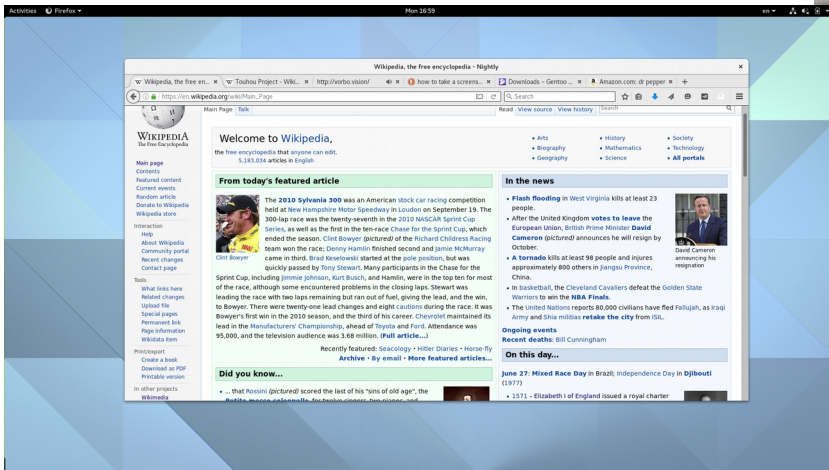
Activities Firefox ▾ Mon 16:59 en ▾

Wikipedia, the free encyclopedia - Nightly

Wikipedia, the free en... × Touhou Project - Wiki... × http://vorbo.vision/ × how to take a screens... × Downloads - Gentoo ... × Amazon.com: dr pepper × +

https://en.wikipedia.org/wiki/Main_Page Search

Main Page Talk Read View source View history Search

WIKIPEDIA
The Free Encyclopedia

Main page
Contents
Featured content
Current events
Random article
Donate to Wikipedia
Wikipedia store

Interaction
Help
About Wikipedia
Community portal
Recent changes
Contact page

Tools
What links here
Related changes
Upload file
Special pages
Permanent link
Page information
Wikidata item

Print/export
Create a book
Download as PDF
Printable version

In other projects
Wikimedia

Welcome to Wikipedia,
the free encyclopedia that anyone can edit.
5,183,034 articles in English

• Arts
• Biography
• Geography
• History
• Mathematics
• Science
• Society
• Technology
• All portals

From today's featured article

Clint Bowyer

The 2010 Sylvania 300 was an American stock car racing competition held at New Hampshire Motor Speedway in Loudon on September 19. The 300-lap race was the twenty-seventh in the 2010 NASCAR Sprint Cup Series, as well as the first in the ten-race Chase for the Sprint Cup, which ended the season. Clint Bowyer (pictured) of the Richard Childress Racing team won the race; Denny Hamlin finished second and Jamie McMurray came in third. Brad Keselowski started at the pole position, but was quickly passed by Tony Stewart. Many participants in the Chase for the Sprint Cup, including Jimmie Johnson, Kurt Busch, and Hamlin, were in the top ten for most of the race, although some encountered problems in the closing laps. Stewart was leading the race with two laps remaining but ran out of fuel, giving the lead, and the win, to Bowyer. There were twenty-one lead changes and eight cautions during the race. It was Bowyer's first win in the 2010 season, and the third of his career. Chevrolet maintained its lead in the Manufacturers' Championship, ahead of Toyota and Ford. Attendance was 95,000, and the television audience was 3.68 million. (Full article...)

Recently featured: Seacology • Hitler Diaries • Horse-fly
Archive • By email • More featured articles...

Did you know...

• ... that Rossini (pictured) scored the last of his "sins of old age", the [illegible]

In the news

• Flash flooding in West Virginia kills at least 23 people.
• After the United Kingdom votes to leave the European Union, British Prime Minister David Cameron (pictured) announces he will resign by October.
• A tornado kills at least 98 people and injures approximately 800 others in Jiangsu Province, China.
• In basketball, the Cleveland Cavaliers defeat the Golden State Warriors to win the NBA Finals.
• The United Nations reports 80,000 civilians have fled Fallujah, as Iraqi Army and Shia militias retake the city from ISIL.

David Cameron announcing his resignation

Ongoing events
Recent deaths: Bill Cunningham

On this day...

June 27: Mixed Race Day in Brazil; Independence Day in Djibouti (1977)

• 1571 – Elizabeth I of England issued a royal charter